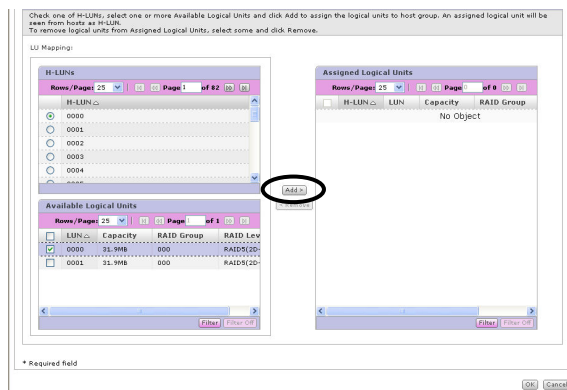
Check one of H-LUNs, select one or more Available Logical Units and click Add to assign the logical units to host group. An assigned logical unit will be seen from hosts as H-LUN.
To remove logical units from Assigned Logical Units, select some and click Remove.

LU Mapping:

H-LUNs

Rows/Page: 25 Page 1 of 82

| | H-LUN |
|---|---|
| ◉ | 0000 |
| ○ | 0001 |
| ○ | 0002 |
| ○ | 0003 |
| ○ | 0004 |

Add >

< Remove

Available Logical Units

Rows/Page: 25 Page 1 of 1

| | LUN | Capacity | RAID Group | RAID Lev |
|---|---|---|---|---|
| ☑ | 0000 | 31.9MB | 000 | RAID5(2D- |
| ☐ | 0001 | 31.9MB | 000 | RAID5(2D- |

Filter Filter Off

Assigned Logical Units

Rows/Page: 25 Page 0 of 0

| | H-LUN | LUN | Capacity | RAID Group |
|---|---|---|---|---|
| No Object | | | | |

Filter Filter Off

* Required field

OK Cancel